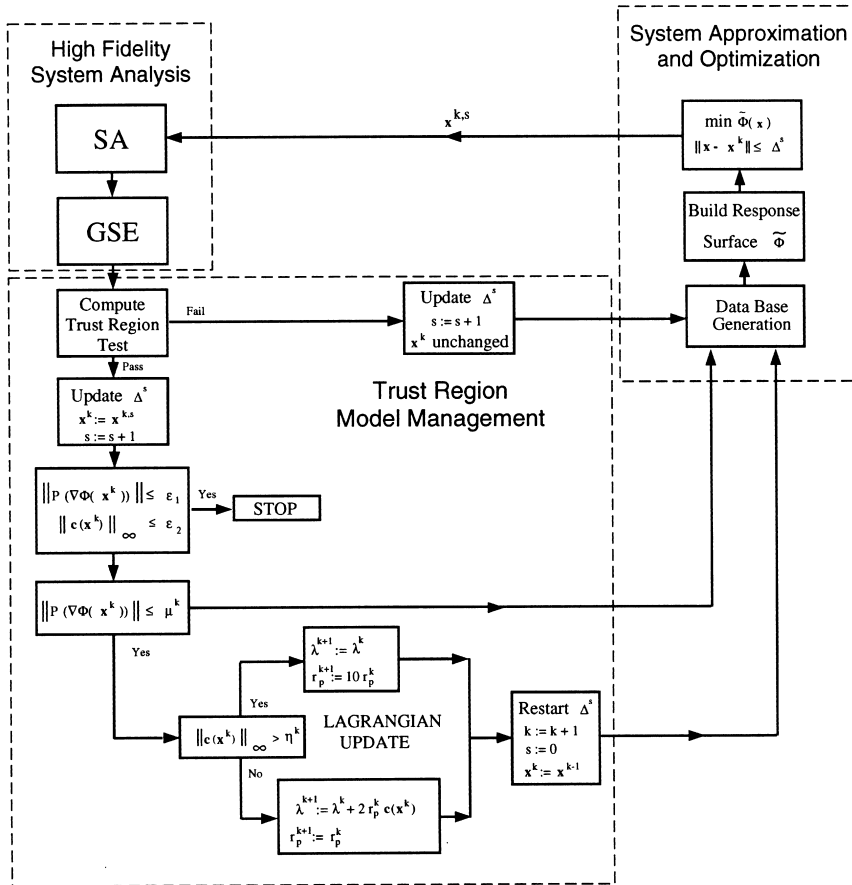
High Fidelity System Analysis

SA

GSE

System Approximation and Optimization

$\mathbf{x}^{k,s}$

$\min \tilde{\Phi}(\mathbf{x})$
$\|\mathbf{x} - \mathbf{x}^k\| \leq \Delta^s$

Build Response Surface $\tilde{\Phi}$

Data Base Generation

Compute Trust Region Test

Fail

Update $\Delta^s$
$s := s + 1$
$\mathbf{x}^k$ unchanged

Pass

Update $\Delta^s$
$\mathbf{x}^k := \mathbf{x}^{k,s}$
$s := s + 1$

Trust Region Model Management

$\left\| P(\nabla\Phi(\mathbf{x}^k)) \right\| \leq \varepsilon_1$
$\| \mathbf{c}(\mathbf{x}^k) \|_\infty \leq \varepsilon_2$

Yes

STOP

$\left\| P(\nabla\Phi(\mathbf{x}^k)) \right\| \leq \mu^k$

Yes

$\lambda^{k+1} := \lambda^k$
$r_p^{k+1} := 10\, r_p^k$

Yes

$\| \mathbf{c}(\mathbf{x}^k) \|_\infty > \eta^k$

LAGRANGIAN UPDATE

No

$\lambda^{k+1} := \lambda^k + 2\, r_p^k\, \mathbf{c}(\mathbf{x}^k)$
$r_p^{k+1} := r_p^k$

Restart $\Delta^s$
$k := k + 1$
$s := 0$
$\mathbf{x}^k := \mathbf{x}^{k-1}$